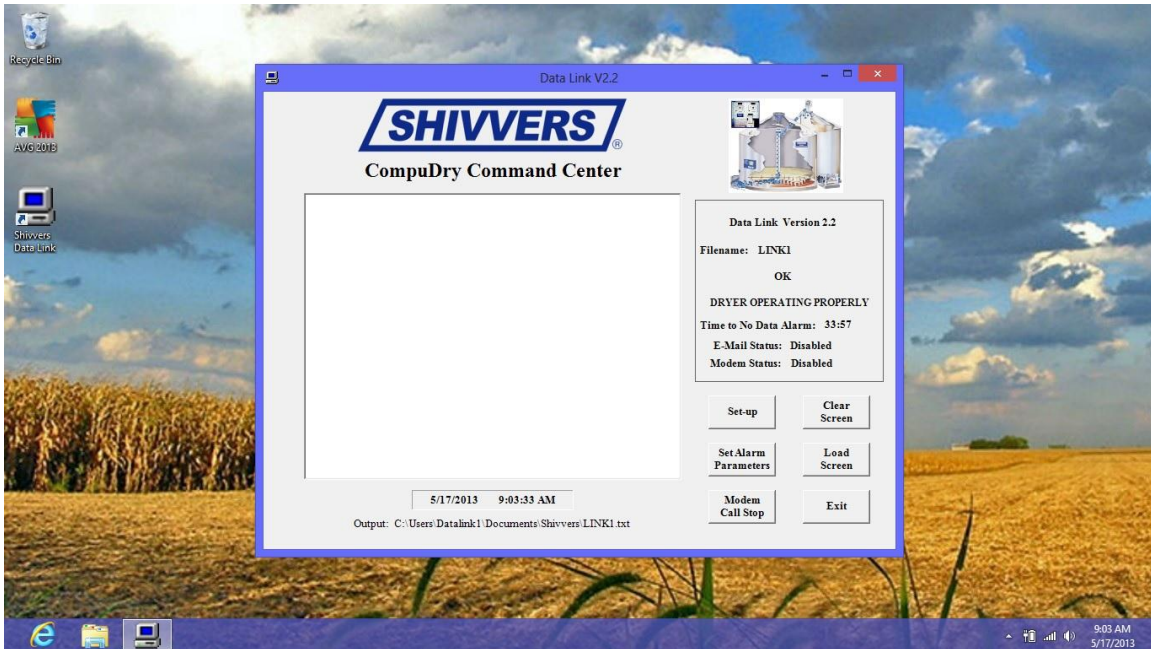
Recycle Bin

AVG 2013

Shivvers Data Link

Data Link V2.2

SHIVVERS®

CompuDry Command Center

Data Link Version 2.2

Filename: LINK1

OK

DRYER OPERATING PROPERLY

Time to No Data Alarm: 33:57

E-Mail Status: Disabled

Modem Status: Disabled

Set-up

Clear Screen

Set Alarm Parameters

Load Screen

Modem Call Stop

Exit

5/17/2013 9:03:33 AM

Output: C:\Users\Datalink1\Documents\Shivvers\LINK1.txt

9:03 AM
5/17/2013